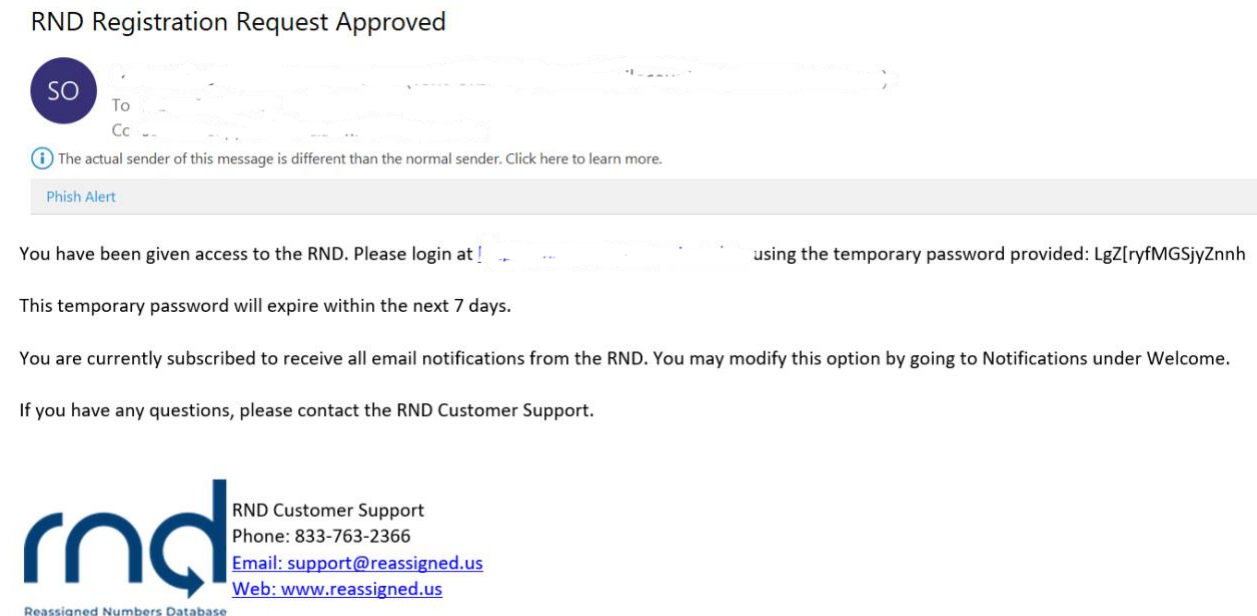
RND Registration Request Approved

SO

To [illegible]
Cc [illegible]

The actual sender of this message is different than the normal sender. Click here to learn more.

Phish Alert

You have been given access to the RND. Please login at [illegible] using the temporary password provided: LgZ[ryfMGSjyZnnh

This temporary password will expire within the next 7 days.

You are currently subscribed to receive all email notifications from the RND. You may modify this option by going to Notifications under Welcome.

If you have any questions, please contact the RND Customer Support.

rnd
Reassigned Numbers Database

RND Customer Support
Phone: 833-763-2366
Email: support@reassigned.us
Web: www.reassigned.us